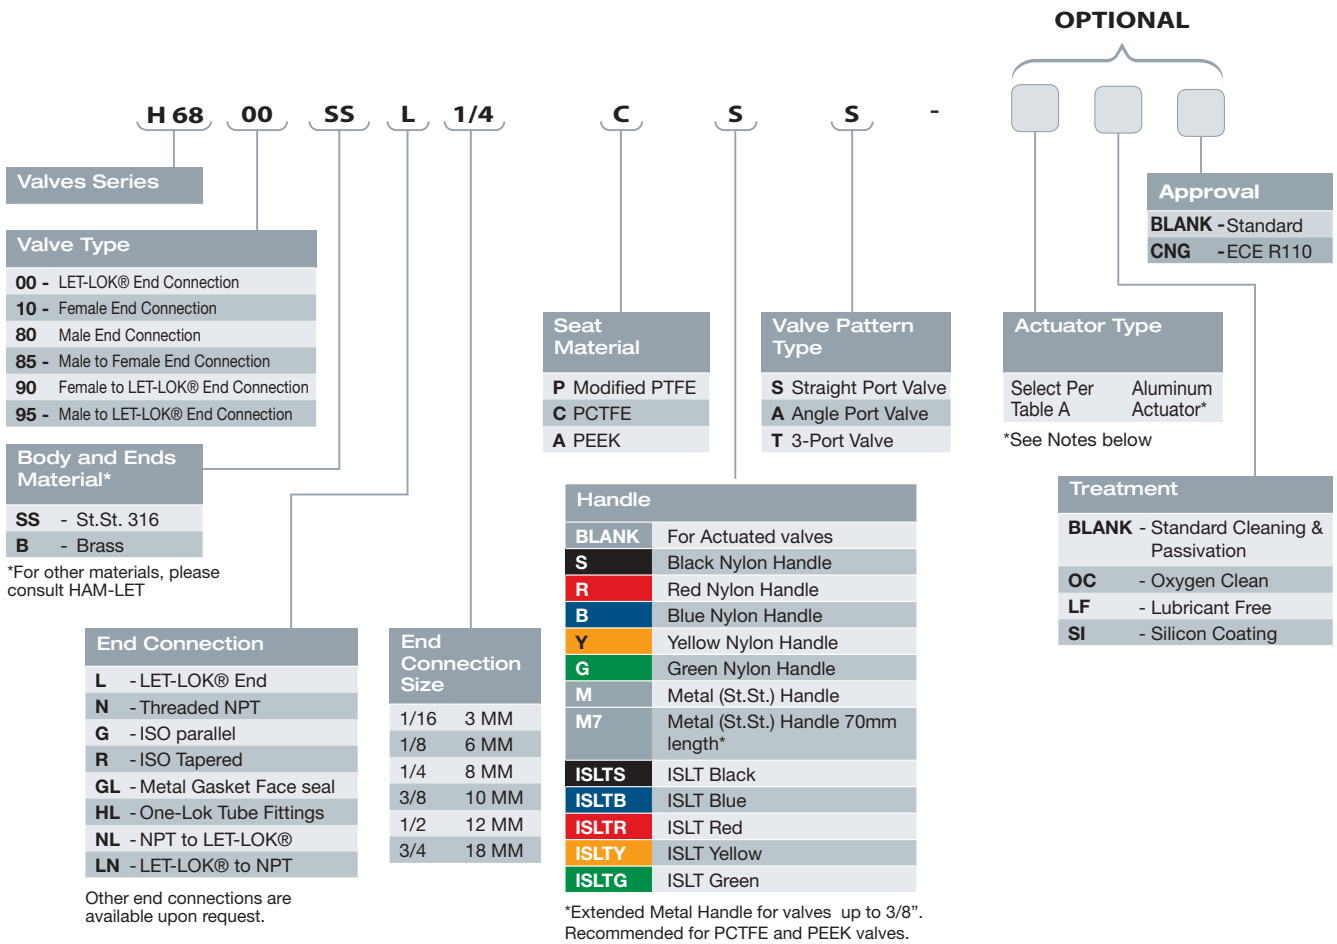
OPTIONAL

H 68 00 SS L 1/4 C S S -

Valves Series

Valve Type

| | |
|---|---|
| 00 - | LET-LOK® End Connection |
| 10 - | Female End Connection |
| 80 | Male End Connection |
| 85 - | Male to Female End Connection |
| 90 | Female to LET-LOK® End Connection |
| 95 - | Male to LET-LOK® End Connection |

Body and Ends Material*

| | |
|---|---|
| SS | - St.St. 316 |
| B | - Brass |

*For other materials, please consult HAM-LET

End Connection

| | |
|---|---|
| L | - LET-LOK® End |
| N | - Threaded NPT |
| G | - ISO parallel |
| R | - ISO Tapered |
| GL | - Metal Gasket Face seal |
| HL | - One-Lok Tube Fittings |
| NL | - NPT to LET-LOK® |
| LN | - LET-LOK® to NPT |

Other end connections are available upon request.

End Connection Size

| | |
|---|---|
| 1/16 | 3 MM |
| 1/8 | 6 MM |
| 1/4 | 8 MM |
| 3/8 | 10 MM |
| 1/2 | 12 MM |
| 3/4 | 18 MM |

Seat Material

| | |
|---|---|
| P | Modified PTFE |
| C | PCTFE |
| A | PEEK |

Valve Pattern Type

| | |
|---|---|
| S | Straight Port Valve |
| A | Angle Port Valve |
| T | 3-Port Valve |

Handle

| | |
|---|---|
| BLANK | For Actuated valves |
| S | Black Nylon Handle |
| R | Red Nylon Handle |
| B | Blue Nylon Handle |
| Y | Yellow Nylon Handle |
| G | Green Nylon Handle |
| M | Metal (St.St.) Handle |
| M7 | Metal (St.St.) Handle 70mm length* |
| ISLTS | ISLT Black |
| ISLTB | ISLT Blue |
| ISLTR | ISLT Red |
| ISLTY | ISLT Yellow |
| ISLTG | ISLT Green |

*Extended Metal Handle for valves up to 3/8". Recommended for PCTFE and PEEK valves.

Actuator Type

| | |
|---|---|
| Select Per Table A | Aluminum Actuator* |

*See Notes below

Approval

| | |
|---|---|
| BLANK | - Standard |
| CNG | - ECE R110 |

Treatment

| | |
|---|---|
| BLANK | - Standard Cleaning & Passivation |
| OC | - Oxygen Clean |
| LF | - Lubricant Free |
| SI | - Silicon Coating |